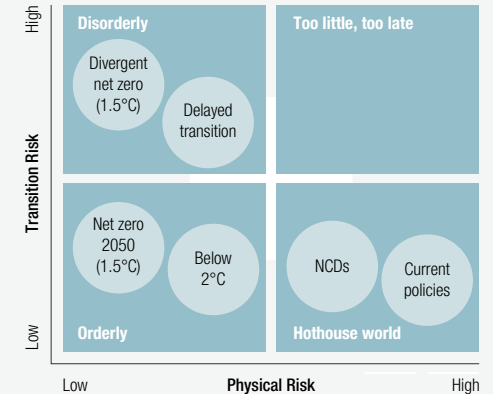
High

Transition Risk

Low

Disorderly

Divergent net zero (1.5°C)

Delayed transition

Too little, too late

Net zero 2050 (1.5°C)

Below 2°C

Orderly

NCDs

Current policies

Hothouse world

Low

Physical Risk

High